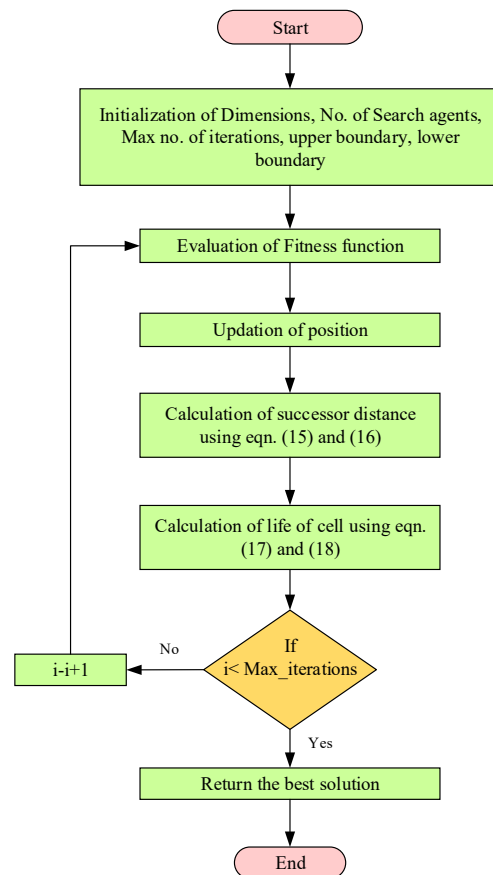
Start

Initialization of Dimensions, No. of Search agents, Max no. of iterations, upper boundary, lower boundary

Evaluation of Fitness function

Updation of position

Calculation of successor distance using eqn. (15) and (16)

Calculation of life of cell using eqn. (17) and (18)

If i< Max_iterations

No

i-i+1

Yes

Return the best solution

End